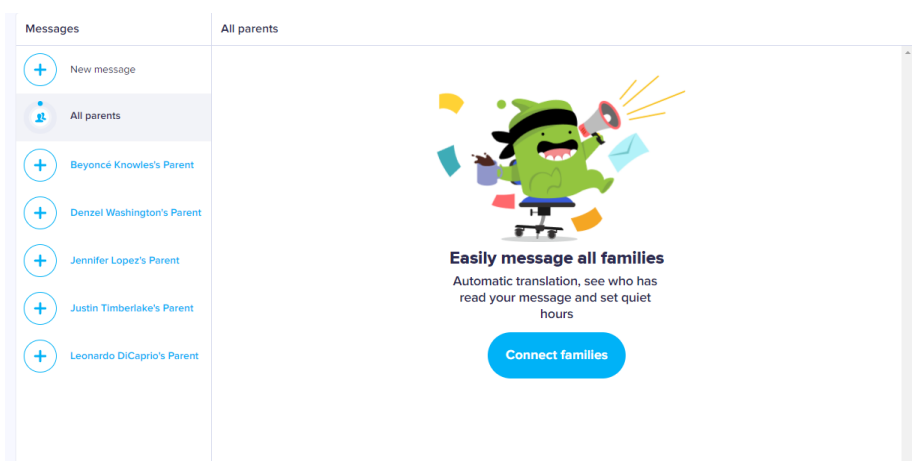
Messages

New message

All parents

Beyoncé Knowles's Parent

Denzel Washington's Parent

Jennifer Lopez's Parent

Justin Timberlake's Parent

Leonardo DiCaprio's Parent

All parents

Easily message all families

Automatic translation, see who has read your message and set quiet hours

Connect families